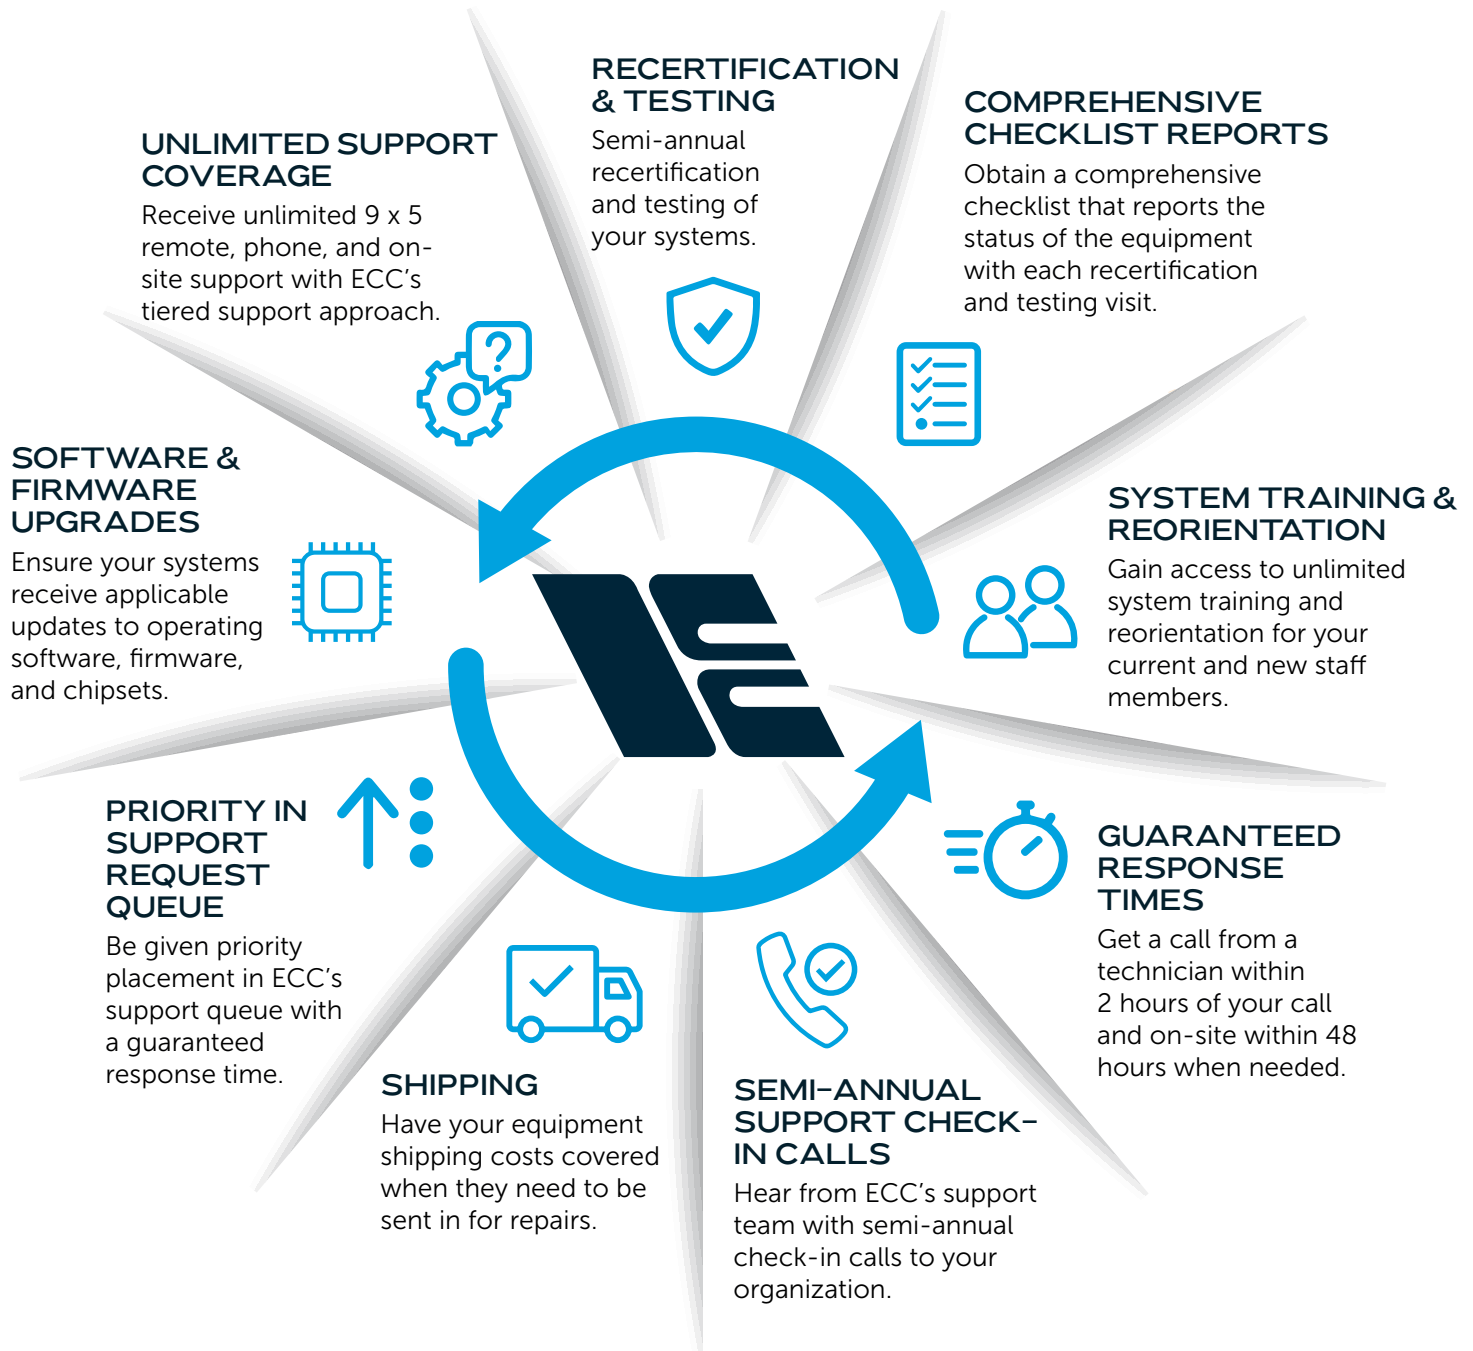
RECERTIFICATION & TESTING
Semi-annual recertification and testing of your systems.

COMPREHENSIVE CHECKLIST REPORTS
Obtain a comprehensive checklist that reports the status of the equipment with each recertification and testing visit.

UNLIMITED SUPPORT COVERAGE
Receive unlimited 9 x 5 remote, phone, and on-site support with ECC's tiered support approach.

SOFTWARE & FIRMWARE UPGRADES
Ensure your systems receive applicable updates to operating software, firmware, and chipsets.

SYSTEM TRAINING & REORIENTATION
Gain access to unlimited system training and reorientation for your current and new staff members.

PRIORITY IN SUPPORT REQUEST QUEUE
Be given priority placement in ECC's support queue with a guaranteed response time.

GUARANTEED RESPONSE TIMES
Get a call from a technician within 2 hours of your call and on-site within 48 hours when needed.

SHIPPING
Have your equipment shipping costs covered when they need to be sent in for repairs.

SEMI-ANNUAL SUPPORT CHECK-IN CALLS
Hear from ECC's support team with semi-annual check-in calls to your organization.